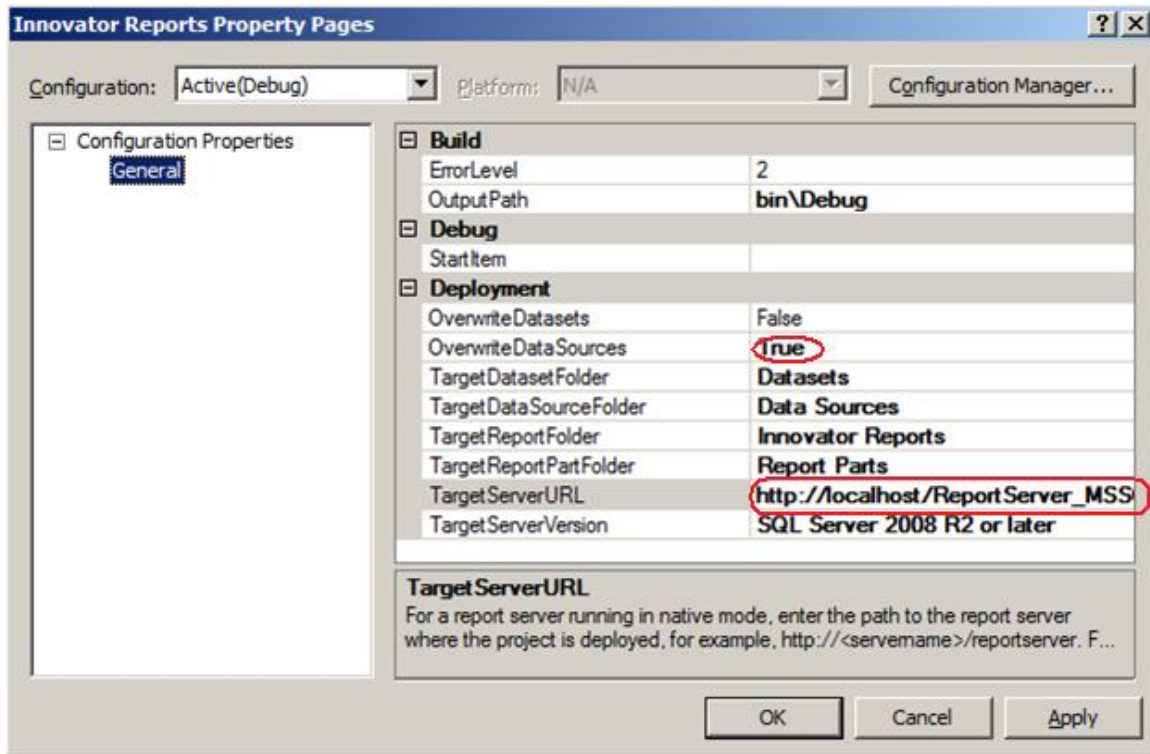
Innovator Reports Property Pages

? X

Configuration: Active(Debug)

Platform: N/A

Configuration Manager...

Configuration Properties
General

| | |
|---|---|
| Build | |
| ErrorLevel | 2 |
| OutputPath | bin\Debug |
| Debug | |
| StartItem | |
| Deployment | |
| OverwriteDatasets | False |
| OverwriteDataSources | True |
| TargetDatasetFolder | Datasets |
| TargetDataSourceFolder | Data Sources |
| TargetReportFolder | Innovator Reports |
| TargetReportPartFolder | Report Parts |
| TargetServerURL | http://localhost/ReportServer_MSS |
| TargetServerVersion | SQL Server 2008 R2 or later |

TargetServerURL
For a report server running in native mode, enter the path to the report server where the project is deployed, for example, http://<servername>/reportserver. F...

OK Cancel Apply